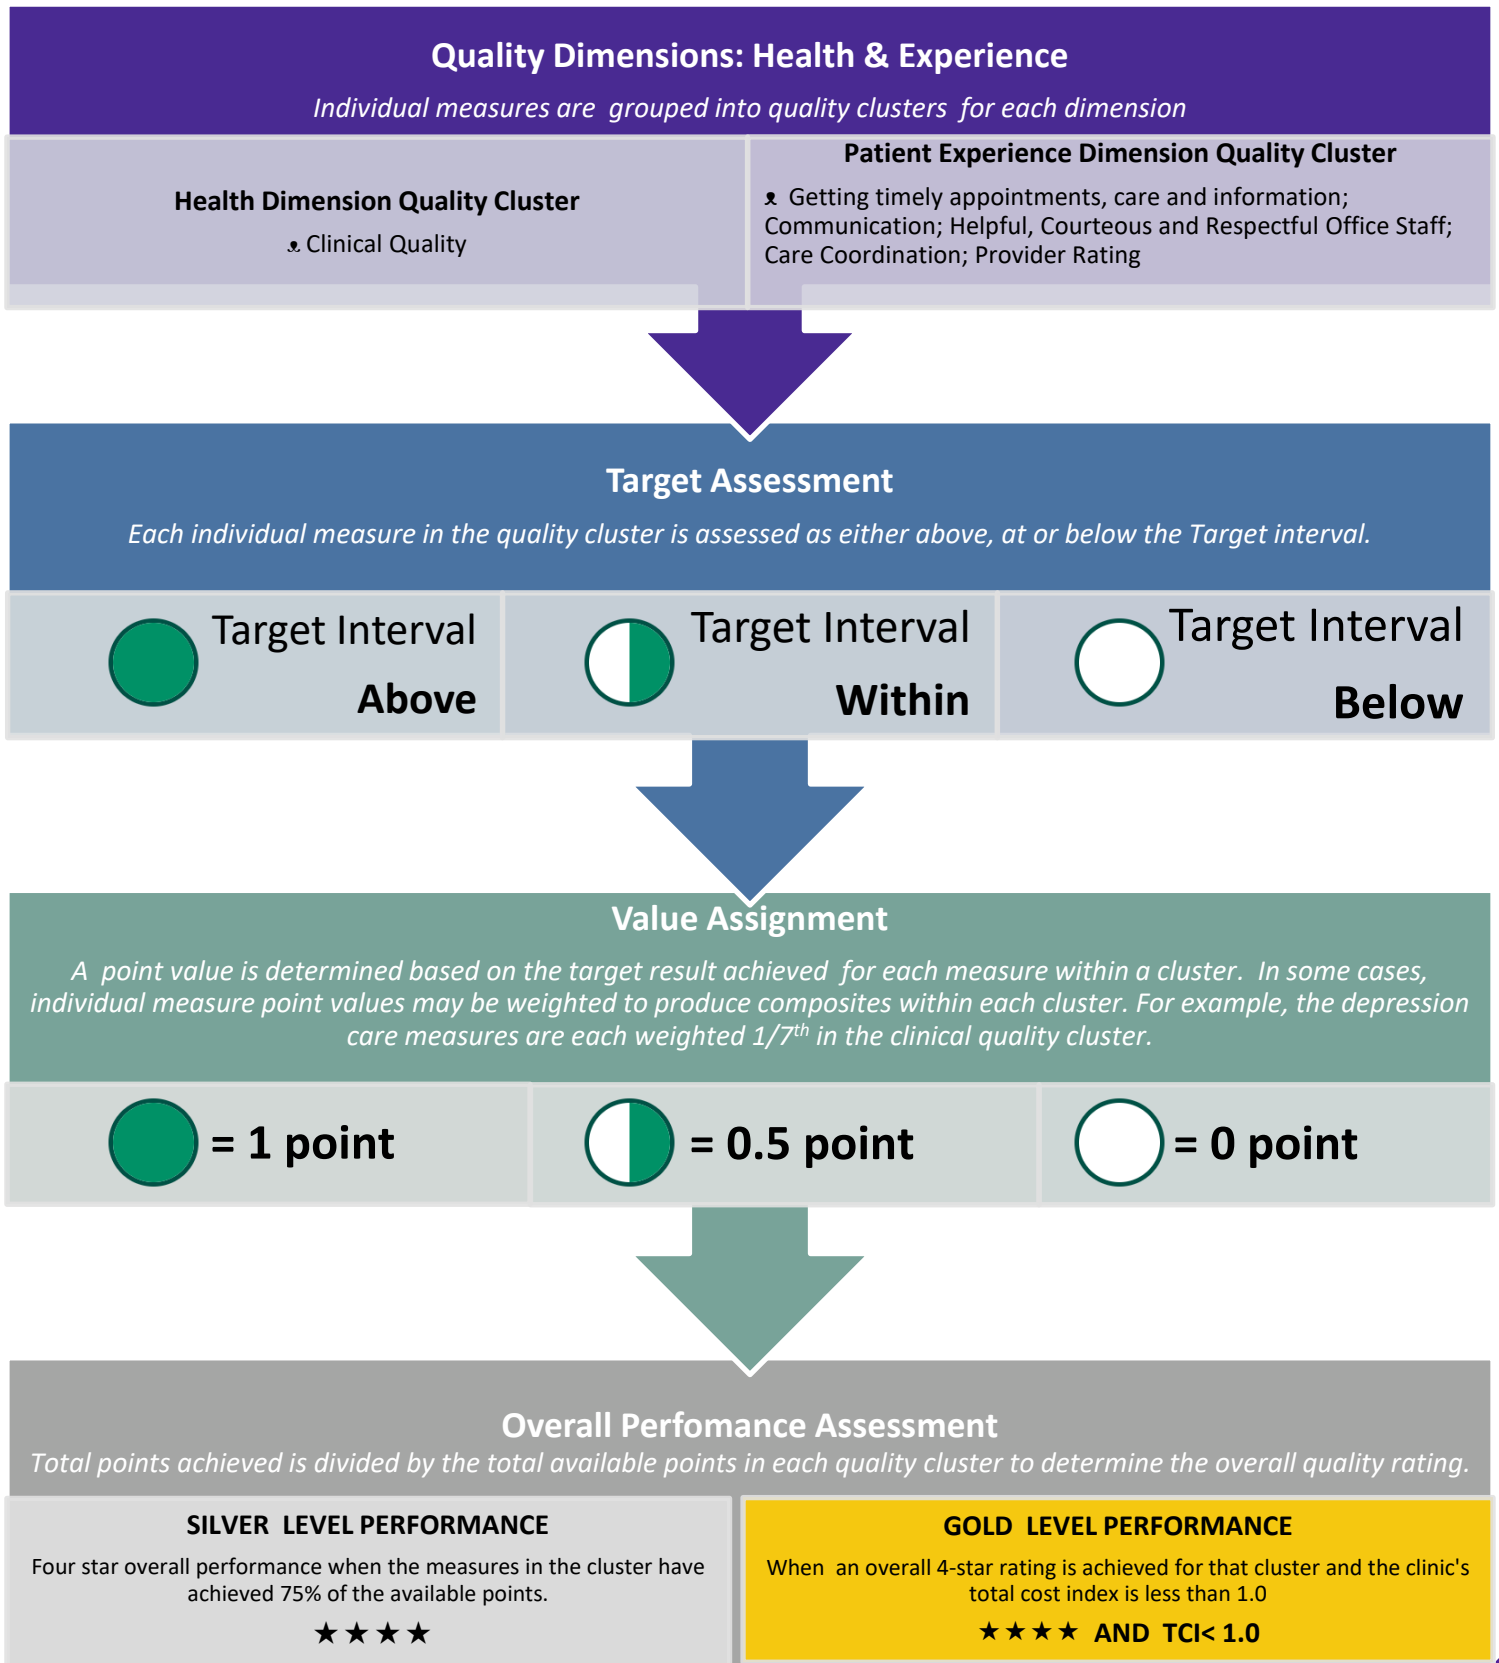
Quality Dimensions: Health & Experience

Individual measures are grouped into quality clusters for each dimension

Health Dimension Quality Cluster

Clinical Quality

Patient Experience Dimension Quality Cluster

Getting timely appointments, care and information; Communication; Helpful, Courteous and Respectful Office Staff; Care Coordination; Provider Rating

Target Assessment

Each individual measure in the quality cluster is assessed as either above, at or below the Target interval.

Target Interval Above

Target Interval Within

Target Interval Below

Value Assignment

A point value is determined based on the target result achieved for each measure within a cluster. In some cases, individual measure point values may be weighted to produce composites within each cluster. For example, the depression care measures are each weighted $1/7^{th}$ in the clinical quality cluster.

= 1 point

= 0.5 point

= 0 point

Overall Perfomance Assessment

Total points achieved is divided by the total available points in each quality cluster to determine the overall quality rating.

SILVER LEVEL PERFORMANCE

Four star overall performance when the measures in the cluster have achieved 75% of the available points.

★★★★

GOLD LEVEL PERFORMANCE

When an overall 4-star rating is achieved for that cluster and the clinic's total cost index is less than 1.0

★★★★ AND TCI< 1.0